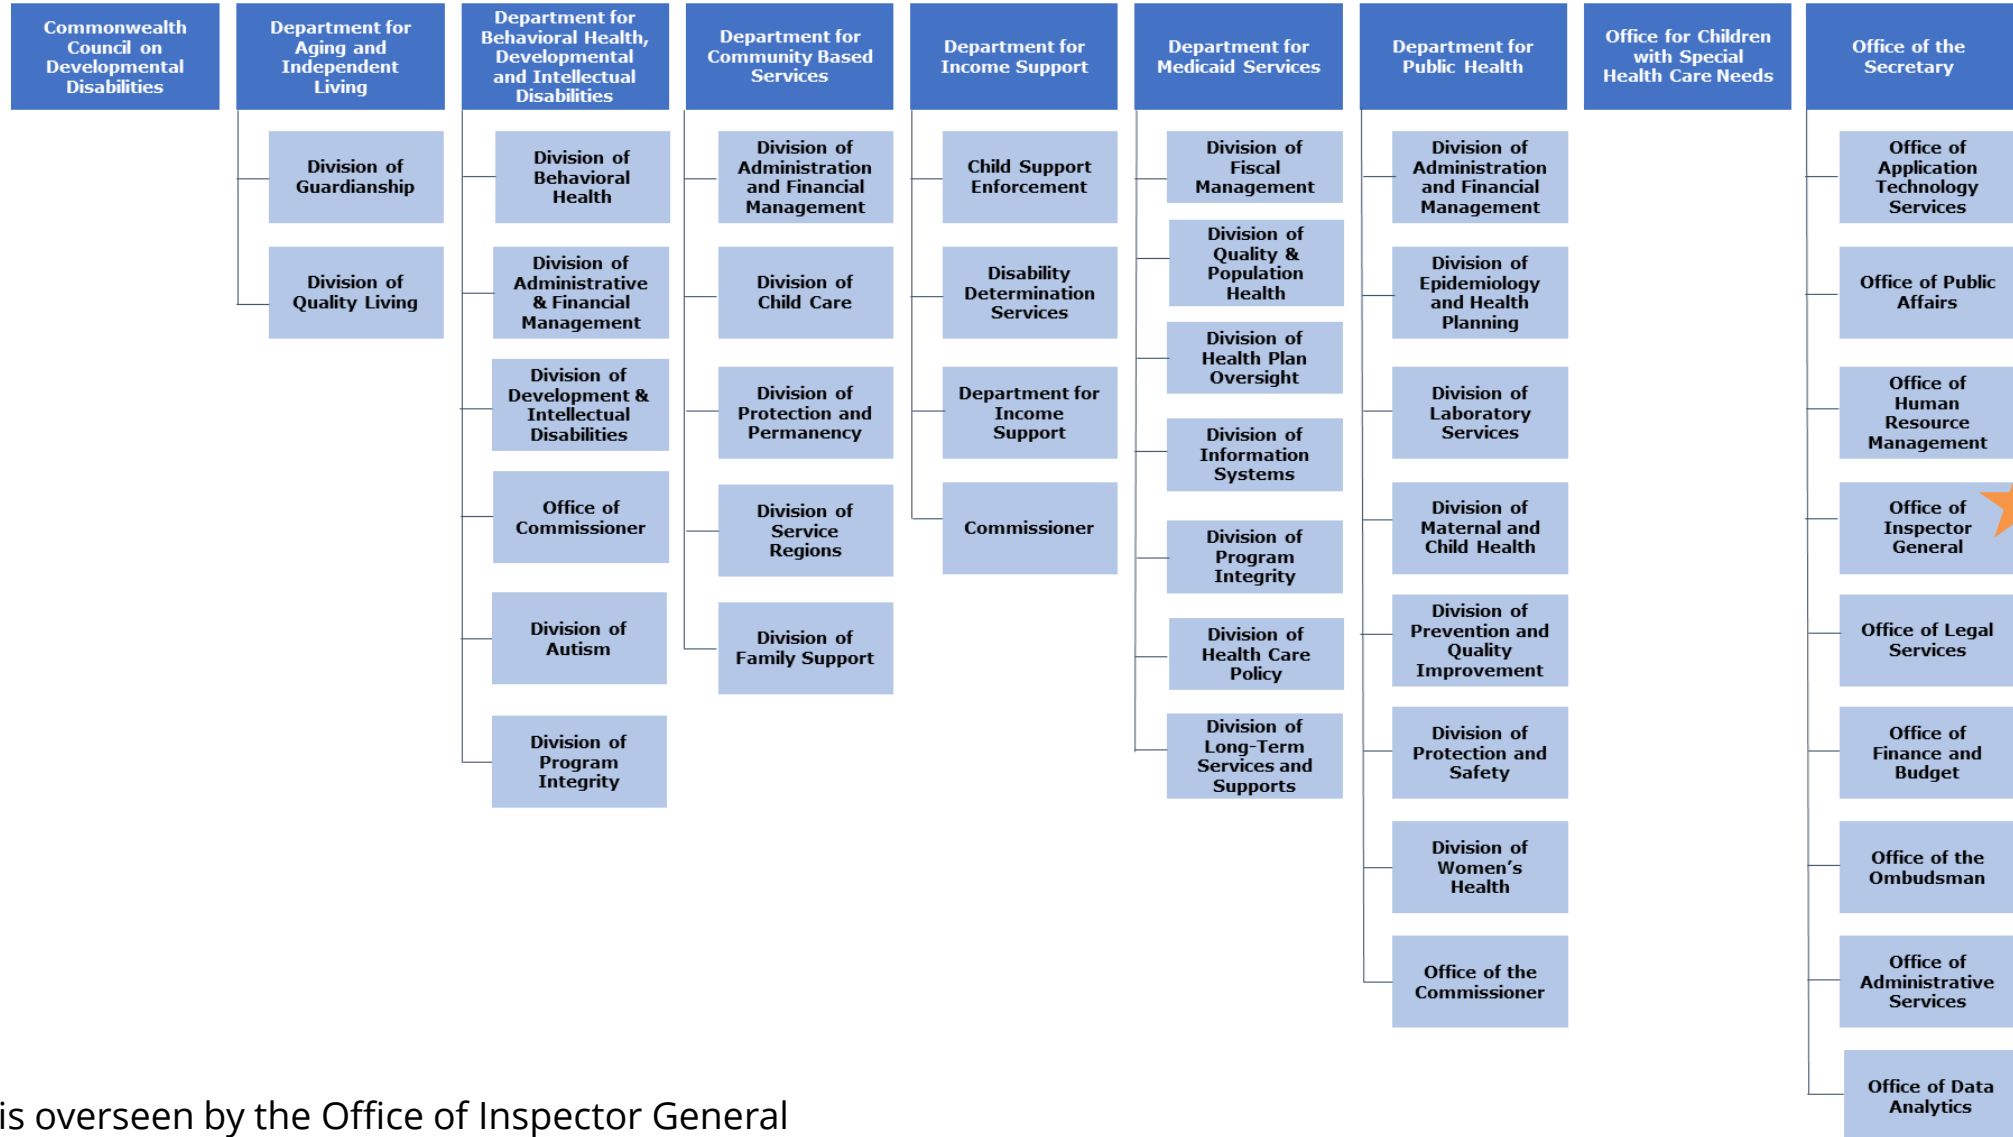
Commonwealth Council on Developmental Disabilities

Department for Aging and Independent Living

Division of Guardianship

Division of Quality Living

Department for Behavioral Health, Developmental and Intellectual Disabilities

Division of Behavioral Health

Division of Administrative & Financial Management

Division of Development & Intellectual Disabilities

Office of Commissioner

Division of Autism

Division of Program Integrity

Department for Community Based Services

Division of Administration and Financial Management

Division of Child Care

Division of Protection and Permanency

Division of Service Regions

Division of Family Support

Department for Income Support

Child Support Enforcement

Disability Determination Services

Department for Income Support

Commissioner

Department for Medicaid Services

Division of Fiscal Management

Division of Quality & Population Health

Division of Health Plan Oversight

Division of Information Systems

Division of Program Integrity

Division of Health Care Policy

Division of Long-Term Services and Supports

Department for Public Health

Division of Administration and Financial Management

Division of Epidemiology and Health Planning

Division of Laboratory Services

Division of Maternal and Child Health

Division of Prevention and Quality Improvement

Division of Protection and Safety

Division of Women's Health

Office of the Commissioner

Office for Children with Special Health Care Needs

Office of the Secretary

Office of Application Technology Services

Office of Public Affairs

Office of Human Resource Management

Office of Inspector General

Office of Legal Services

Office of Finance and Budget

Office of the Ombudsman

Office of Administrative Services

Office of Data Analytics

is overseen by the Office of Inspector General